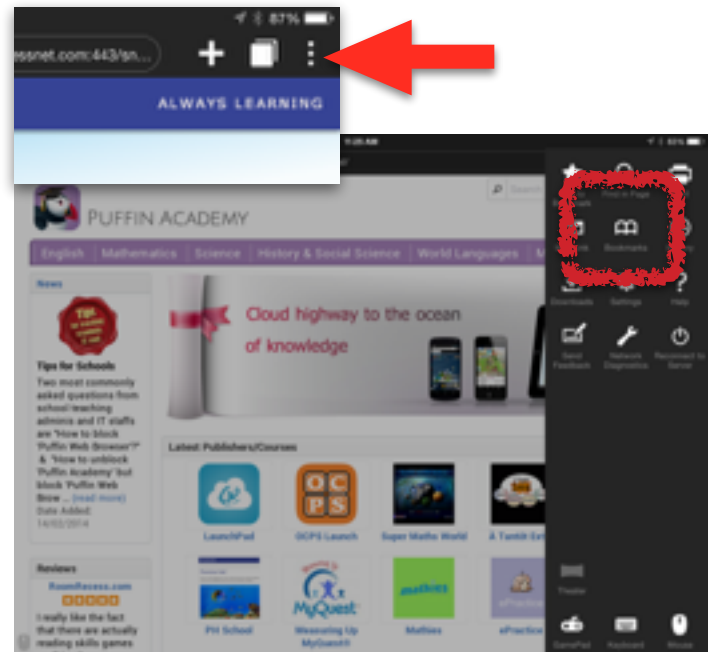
87%

essnet.com:443/sn...

ALWAYS LEARNING

PUFFIN ACADEMY

English | Mathematics | Science | History & Social Science | World Languages

News

Tips for Schools
Two most commonly asked questions from school teaching admins and IT staffs are "How to block 'Puffin Web Browser'?" & "How to unblock 'Puffin Academy' but block 'Puffin Web Brow ... (read more)
Date Added: 14/02/2014

Cloud highway to the ocean of knowledge

Latest Publishers/Courses

LaunchPad

OCPS Launch

Super Maths World

Reviews

I really like the fact that there are actually reading skills games

PH School

Measuring Up MyQuest

Mathies

ePractice

Find in Page

Bookmarks

Downloads

Settings

Help

Send Feedback

Network Diagnostics

Reconnect to Server

Trackpad

GamePad

Keyboard

Mouse